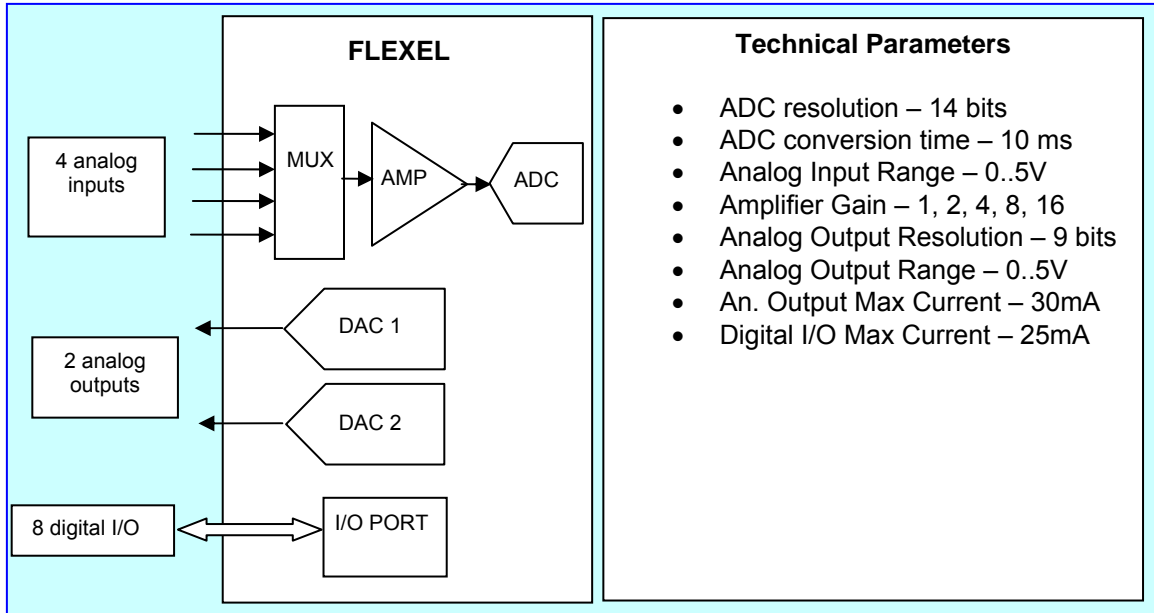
FLEXEL

4 analog inputs

MUX

AMP

ADC

DAC 1

2 analog outputs

DAC 2

8 digital I/O

I/O PORT

Technical Parameters

- ADC resolution – 14 bits
- ADC conversion time – 10 ms
- Analog Input Range – 0..5V
- Amplifier Gain – 1, 2, 4, 8, 16
- Analog Output Resolution – 9 bits
- Analog Output Range – 0..5V
- An. Output Max Current – 30mA
- Digital I/O Max Current – 25mA